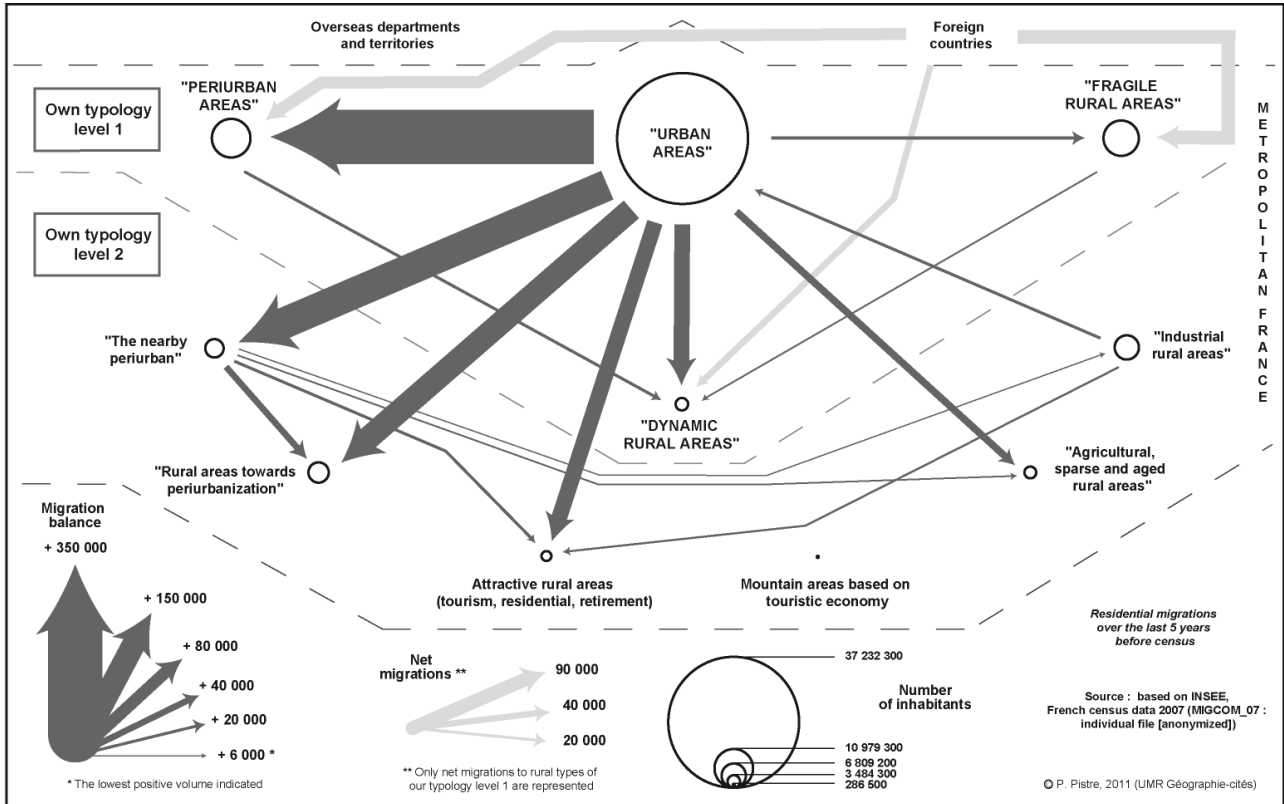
Overseas departments and territories

Foreign countries

"PERIURBAN AREAS"

"URBAN AREAS"

"FRAGILE RURAL AREAS"

M E T R O P O L I T A N F R A N C E

Own typology level 1

Own typology level 2

"The nearby periurban"

"Industrial rural areas"

"DYNAMIC RURAL AREAS"

"Rural areas towards periurbanization"

"Agricultural, sparse and aged rural areas"

Migration balance

+ 350 000

+ 150 000

+ 80 000

+ 40 000

+ 20 000

+ 6 000 *

* The lowest positive volume indicated

Attractive rural areas (tourism, residential, retirement)

Mountain areas based on touristic economy

Residential migrations over the last 5 years before census

Net migrations **

90 000

40 000

20 000

** Only net migrations to rural types of our typology level 1 are represented

37 232 300

Number of inhabitants

10 979 300

6 809 200

3 484 300

286 500

Source : based on INSEE, French census data 2007 (MIGCOM_07 : individual file [anonymized])

© P. Pistre, 2011 (UMR Géographie-cités)